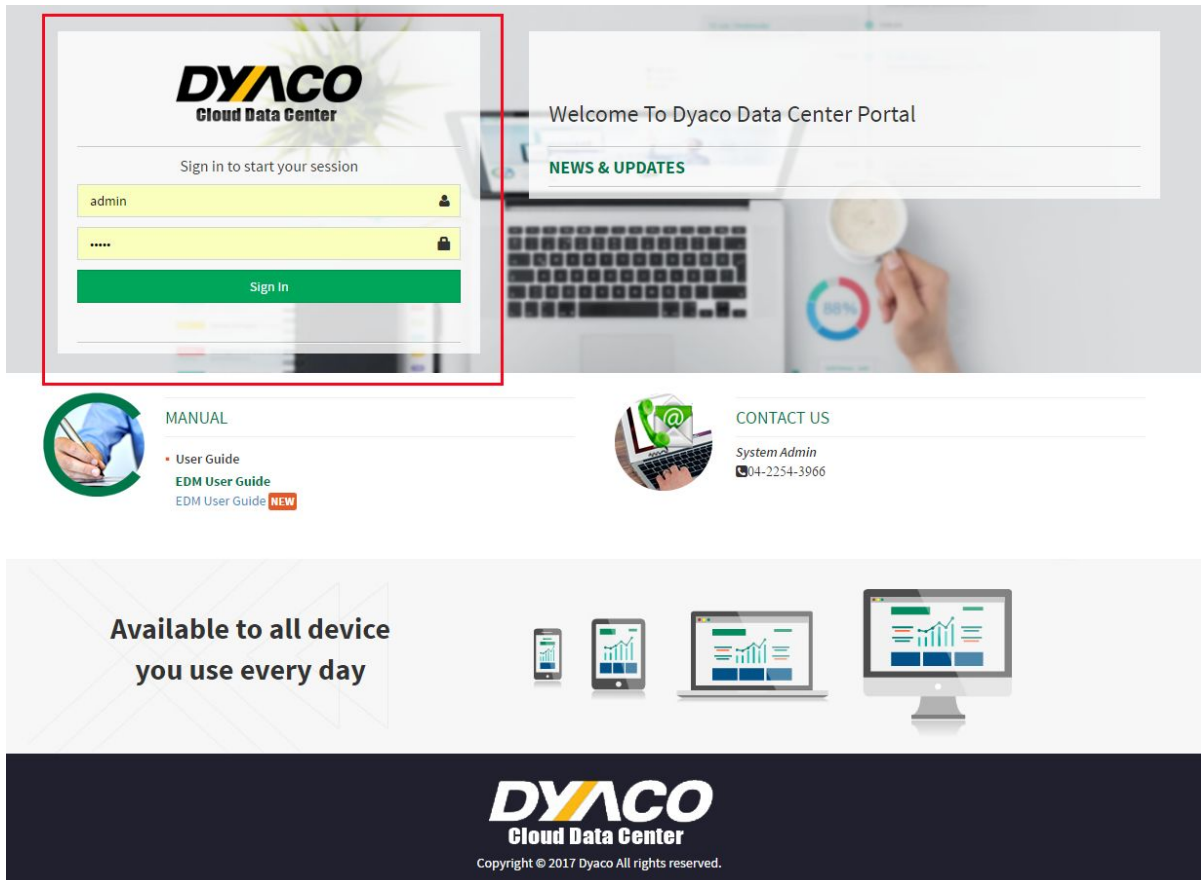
DYACO
Cloud Data Center

Sign in to start your session

admin

•••••

Sign In

Welcome To Dyaco Data Center Portal

NEWS & UPDATES

88%

MANUAL

• User Guide
EDM User Guide
EDM User Guide NEW

CONTACT US

System Admin
04-2254-3966

Available to all device you use every day

DYACO
Cloud Data Center
Copyright © 2017 Dyaco All rights reserved.